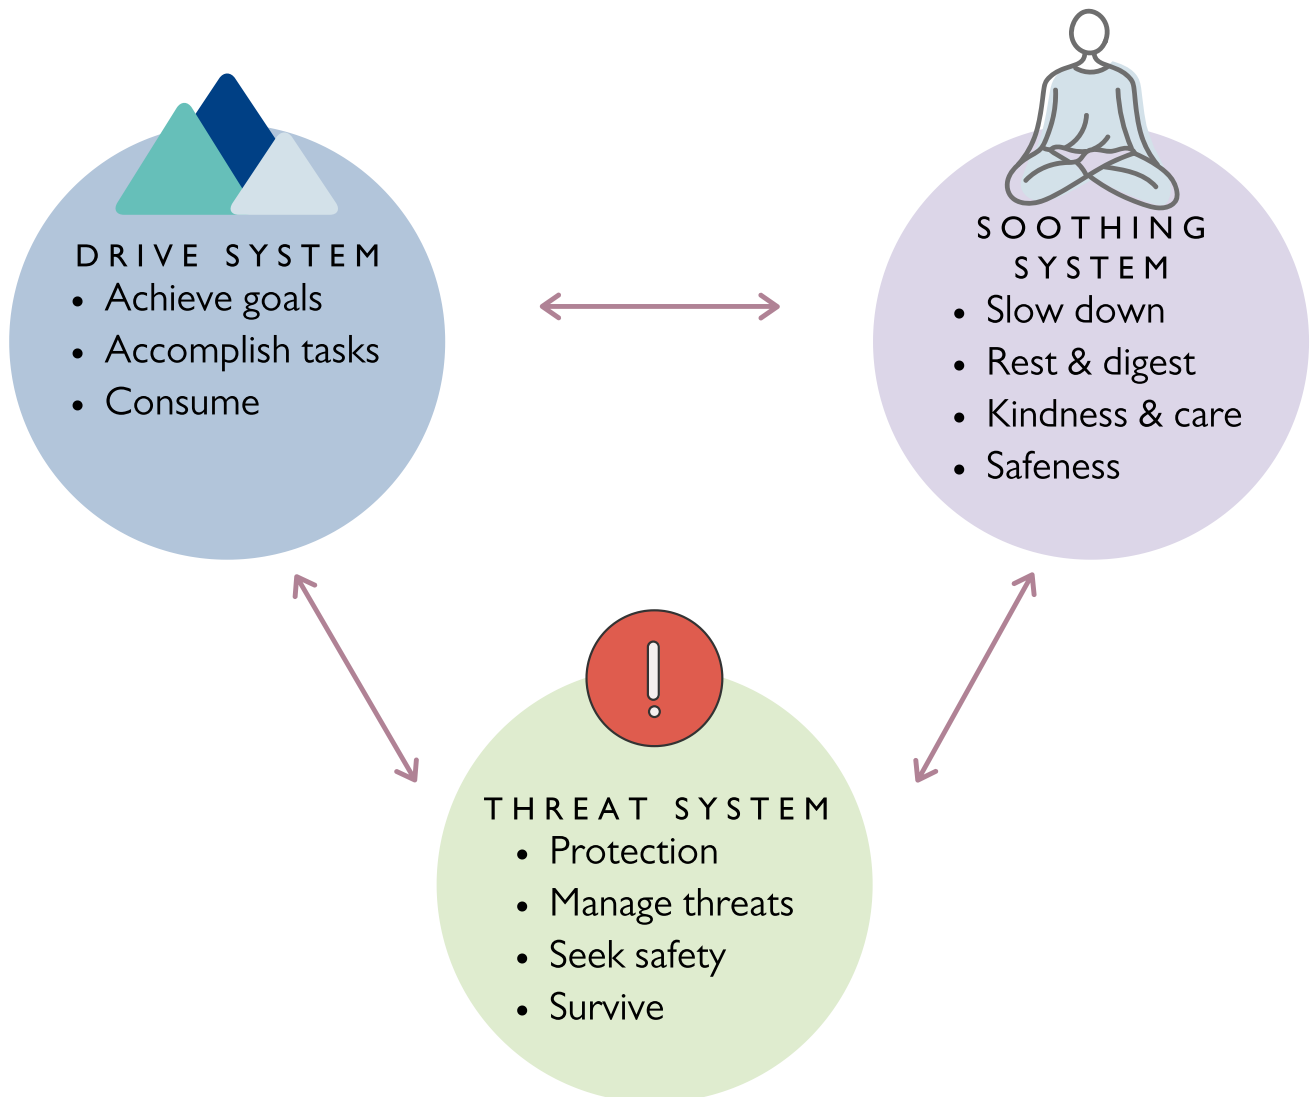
DRIVE SYSTEM
- Achieve goals
- Accomplish tasks
- Consume

SOOTHING SYSTEM
- Slow down
- Rest & digest
- Kindness & care
- Safeness

THREAT SYSTEM
- Protection
- Manage threats
- Seek safety
- Survive